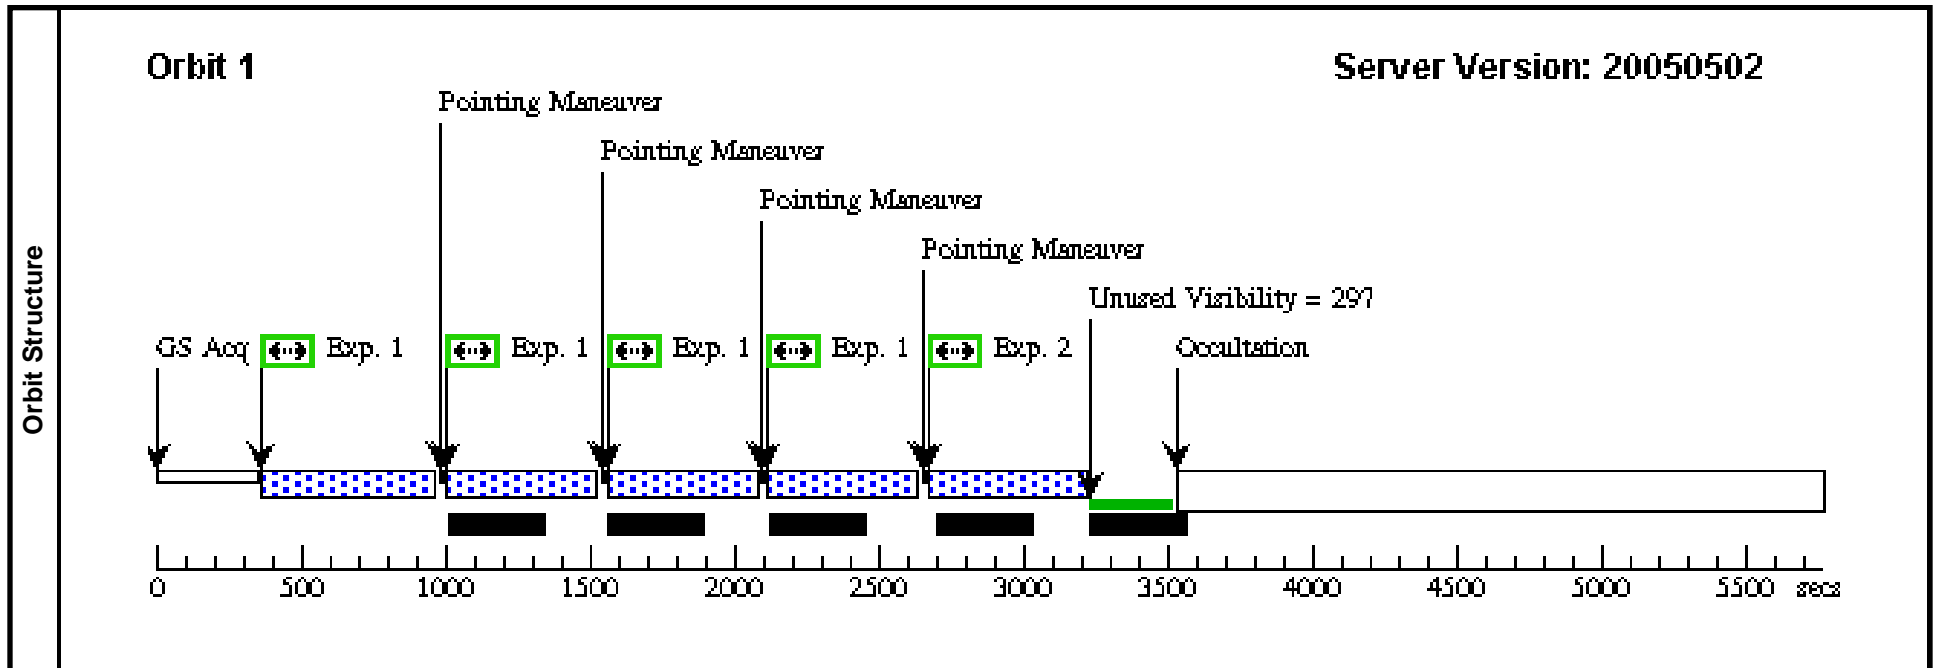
Orbit Structure

Orbit 1

Server Version: 20050502

Pointing Maneuver

Pointing Maneuver

Pointing Maneuver

Pointing Maneuver

Unused Visibility = 297

GS Acq

Exp. 1

Exp. 1

Exp. 1

Exp. 1

Exp. 2

Occultation

0 500 1000 1500 2000 2500 3000 3500 4000 4500 5000 5500 secs